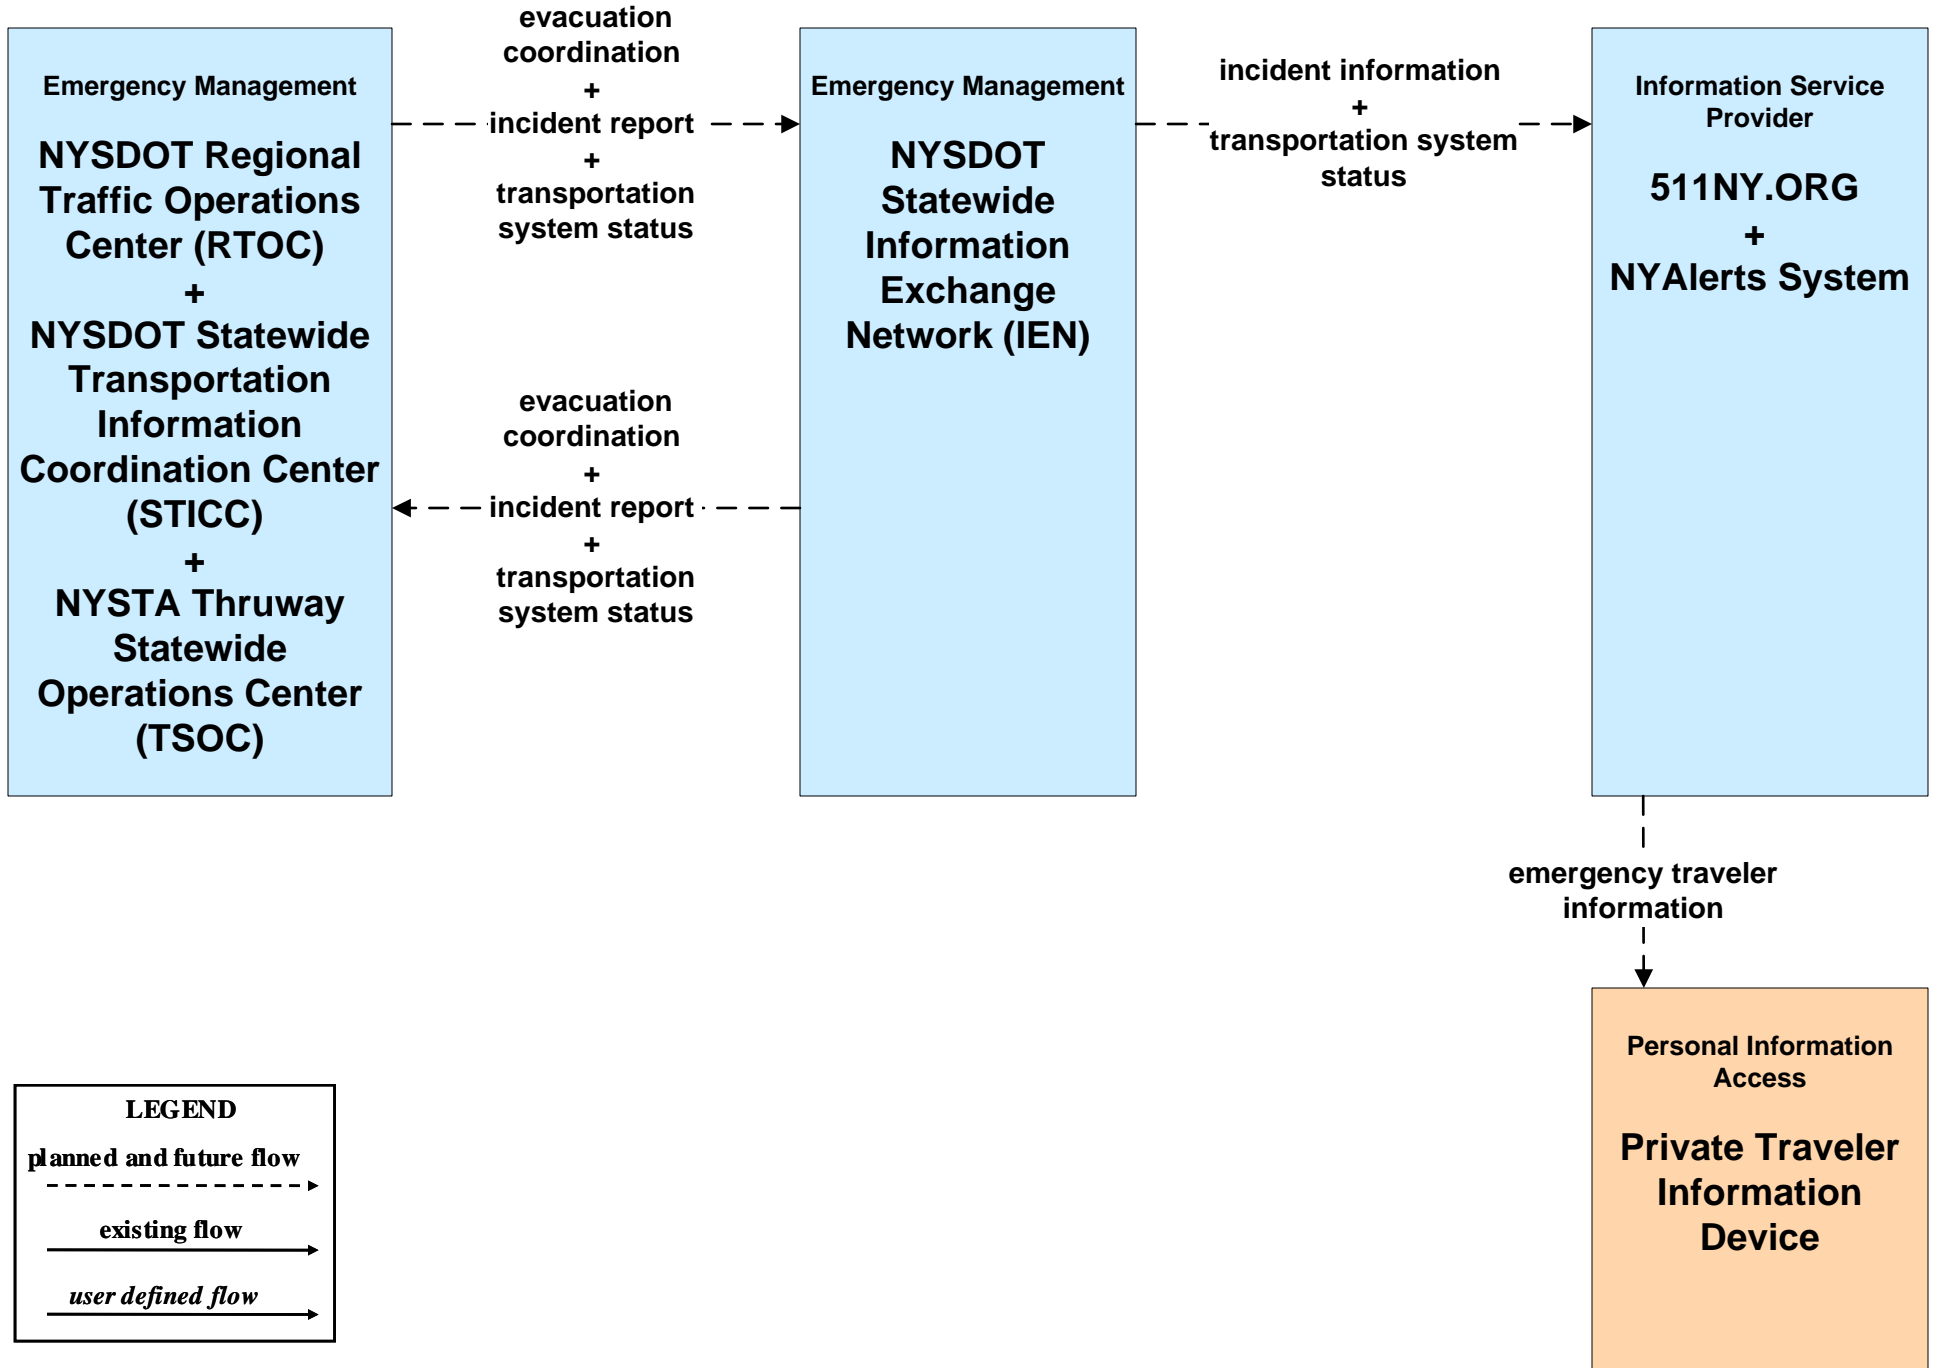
Emergency Management

NYSDOT Regional Traffic Operations Center (RTOC)
+
NYSDOT Statewide Transportation Information Coordination Center (STICC)
+
NYSTA Thruway Statewide Operations Center (TSOC)

evacuation coordination
+
incident report
+
transportation system status

evacuation coordination
+
incident report
+
transportation system status

Emergency Management

NYSDOT Statewide Information Exchange Network (IEN)

incident information
+
transportation system status

Information Service Provider

511NY.ORG
+
NYAlerts System

emergency traveler information

Personal Information Access

Private Traveler Information Device

LEGEND
planned and future flow
existing flow
user defined flow